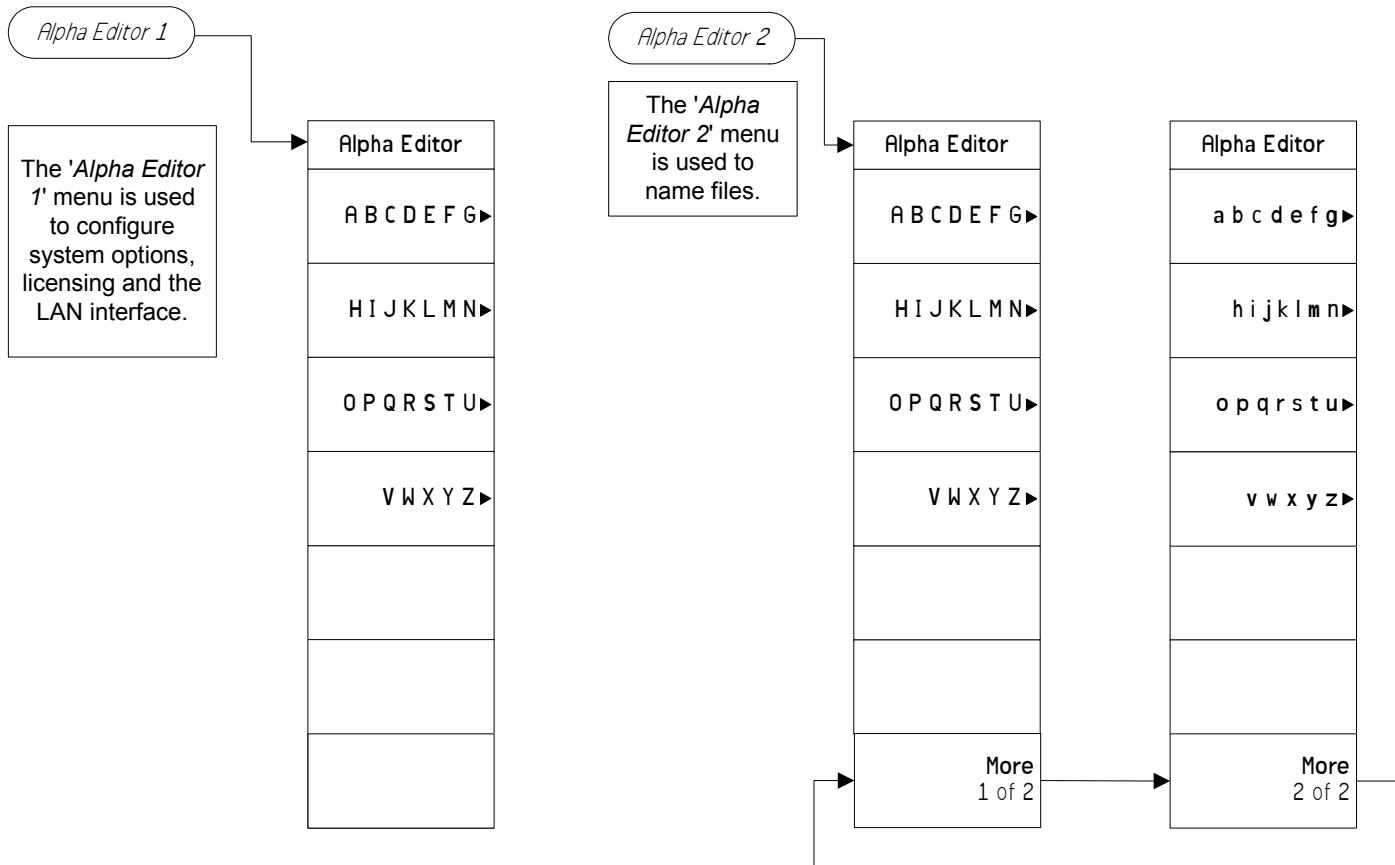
Alpha Editor 1

The 'Alpha Editor 1' menu is used to configure system options, licensing and the LAN interface.

Alpha Editor

A B C D E F G

H I J K L M N

O P Q R S T U

V W X Y Z

Alpha Editor 2

The 'Alpha Editor 2' menu is used to name files.

Alpha Editor

A B C D E F G

H I J K L M N

O P Q R S T U

V W X Y Z

More
1 of 2

Alpha Editor

a b c d e f g

h i j k l m n

o p q r s t u

v w x y z

More
2 of 2